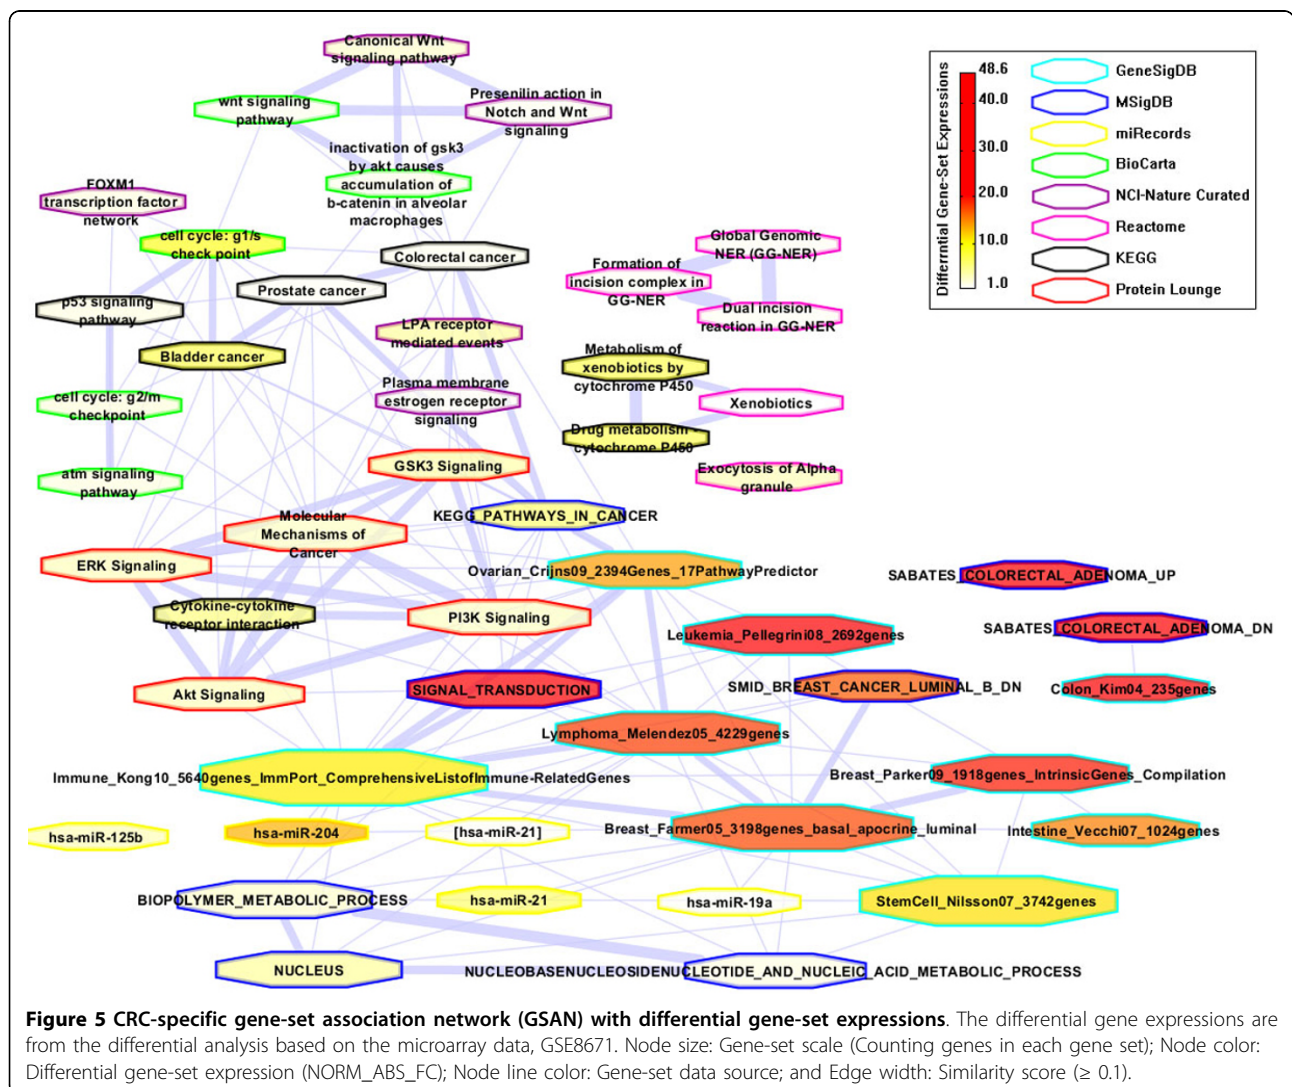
Canonical Wnt signaling pathway

wnt signaling pathway

Presenilin action in Notch and Wnt signaling

inactivation of gsk3 by akt causes accumulation of b-catenin in alveolar macrophages

FOXM1 transcription factor network

cell cycle: g1/s check point

Colorectal cancer

Global Genomic NER (GG-NER)

Formation of incision complex in GG-NER

Prostate cancer

p53 signaling pathway

Dual incision reaction in GG-NER

LPA receptor mediated events

Bladder cancer

Metabolism of xenobiotics by cytochrome P450

Plasma membrane estrogen receptor signaling

cell cycle: g2/m checkpoint

Xenobiotics

Drug metabolism - cytochrome P450

GSK3 Signaling

atm signaling pathway

Exocytosis of Alpha granule

Molecular Mechanisms of Cancer

KEGG_PATHWAYS_IN_CANCER

ERK Signaling

Ovarian_Crijns09_2394Genes_17PathwayPredictor

SABATES_COLORECTAL_ADENOMA_UP

Cytokine-cytokine receptor interaction

PI3K Signaling

Leukemia_Pellegrini08_2692genes

SABATES_COLORECTAL_ADENOMA_DN

Akt Signaling

SIGNAL_TRANSDUCTION

SMID_BREAST_CANCER_LUMINAL_B_DN

Colon_Kim04_235genes

Lymphoma_Melendez05_4229genes

Immune_Kong10_5640genes_ImmPort_ComprehensiveListofImmune-RelatedGenes

Breast_Parker09_1918genes_IntrinsicGenes_Compilation

hsa-miR-125b

hsa-miR-204

[hsa-miR-21]

Breast_Farmer05_3198genes_basal_apocrine_luminal

Intestine_Vecchi07_1024genes

BIOPOLYMER_METABOLIC_PROCESS

hsa-miR-21

hsa-miR-19a

StemCell_Nilsson07_3742genes

NUCLEUS

NUCLEOBASENUCLEOSIDENUCLEOTIDE_AND_NUCLEIC_ACID_METABOLIC_PROCESS

Differntial Gene-Set Expressions

48.6
40.0
30.0
20.0
10.0
1.0

GeneSigDB
MSigDB
miRecords
BioCarta
NCI-Nature Curated
Reactome
KEGG
Protein Lounge

**Figure 5 CRC-specific gene-set association network (GSAN) with differential gene-set expressions**. The differential gene expressions are from the differential analysis based on the microarray data, GSE8671. Node size: Gene-set scale (Counting genes in each gene set); Node color: Differential gene-set expression (NORM_ABS_FC); Node line color: Gene-set data source; and Edge width: Similarity score (≥ 0.1).